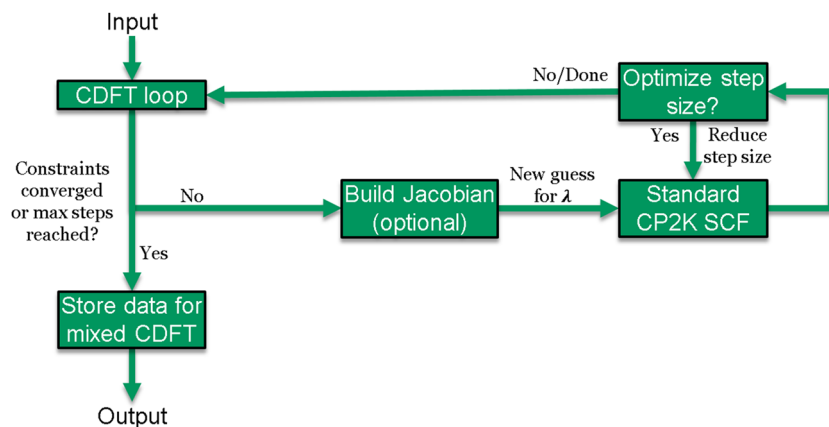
Input

CDFT loop

No/Done

Optimize step size?

Yes

Reduce step size

Constraints converged or max steps reached?

No

Build Jacobian (optional)

New guess for $\lambda$

Standard CP2K SCF

Yes

Store data for mixed CDFT

Output